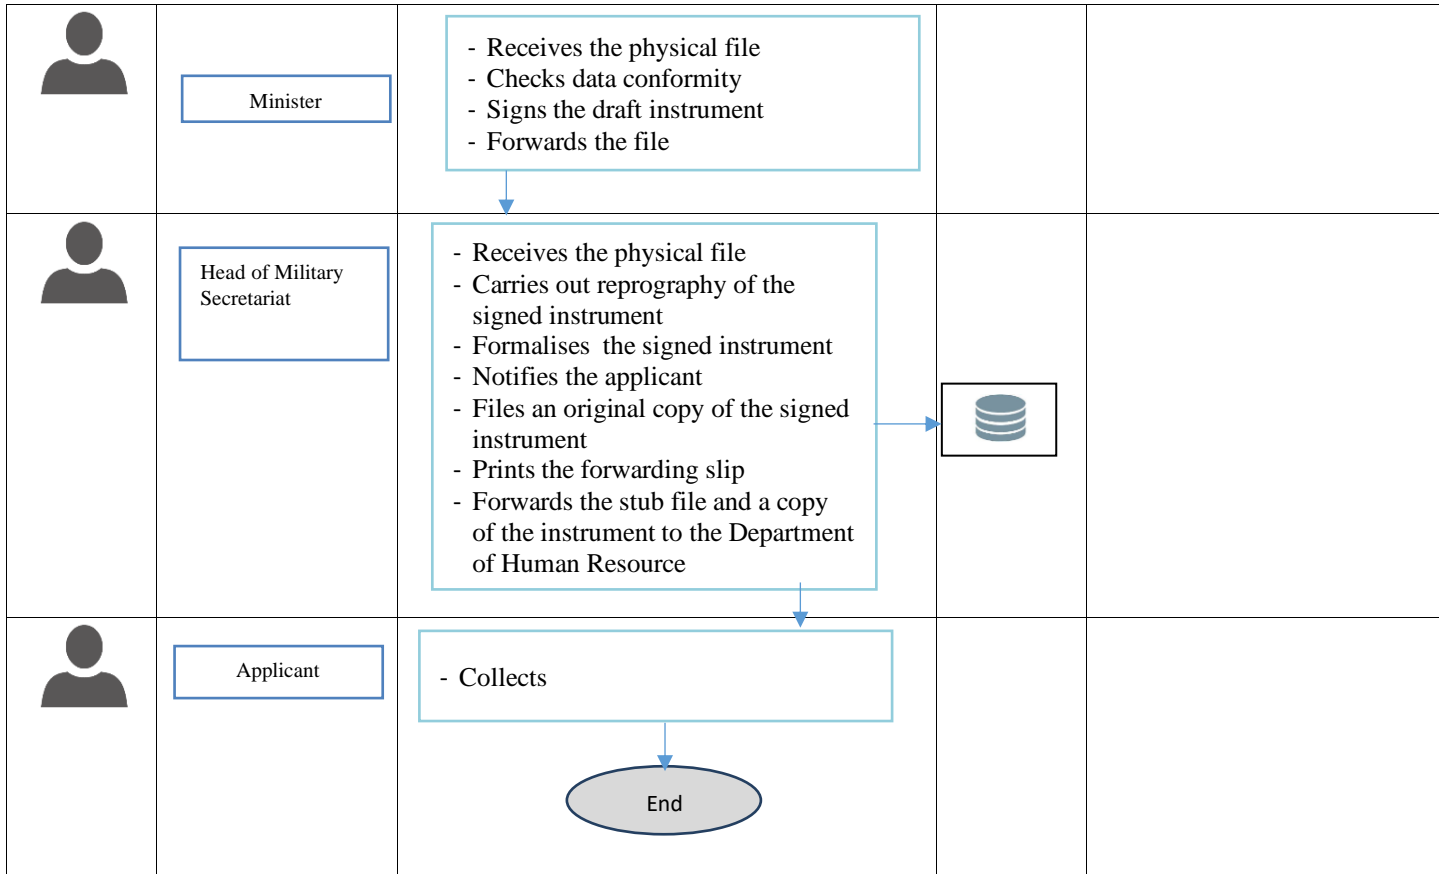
| | | | | |
|---|---|---|---|---|
| | Minister | - Receives the physical file<br>- Checks data conformity<br>- Signs the draft instrument<br>- Forwards the file | | |
| | Head of Military Secretariat | - Receives the physical file<br>- Carries out reprography of the signed instrument<br>- Formalises the signed instrument<br>- Notifies the applicant<br>- Files an original copy of the signed instrument<br>- Prints the forwarding slip<br>- Forwards the stub file and a copy of the instrument to the Department of Human Resource | | |
| | Applicant | - Collects<br><br>End | | |